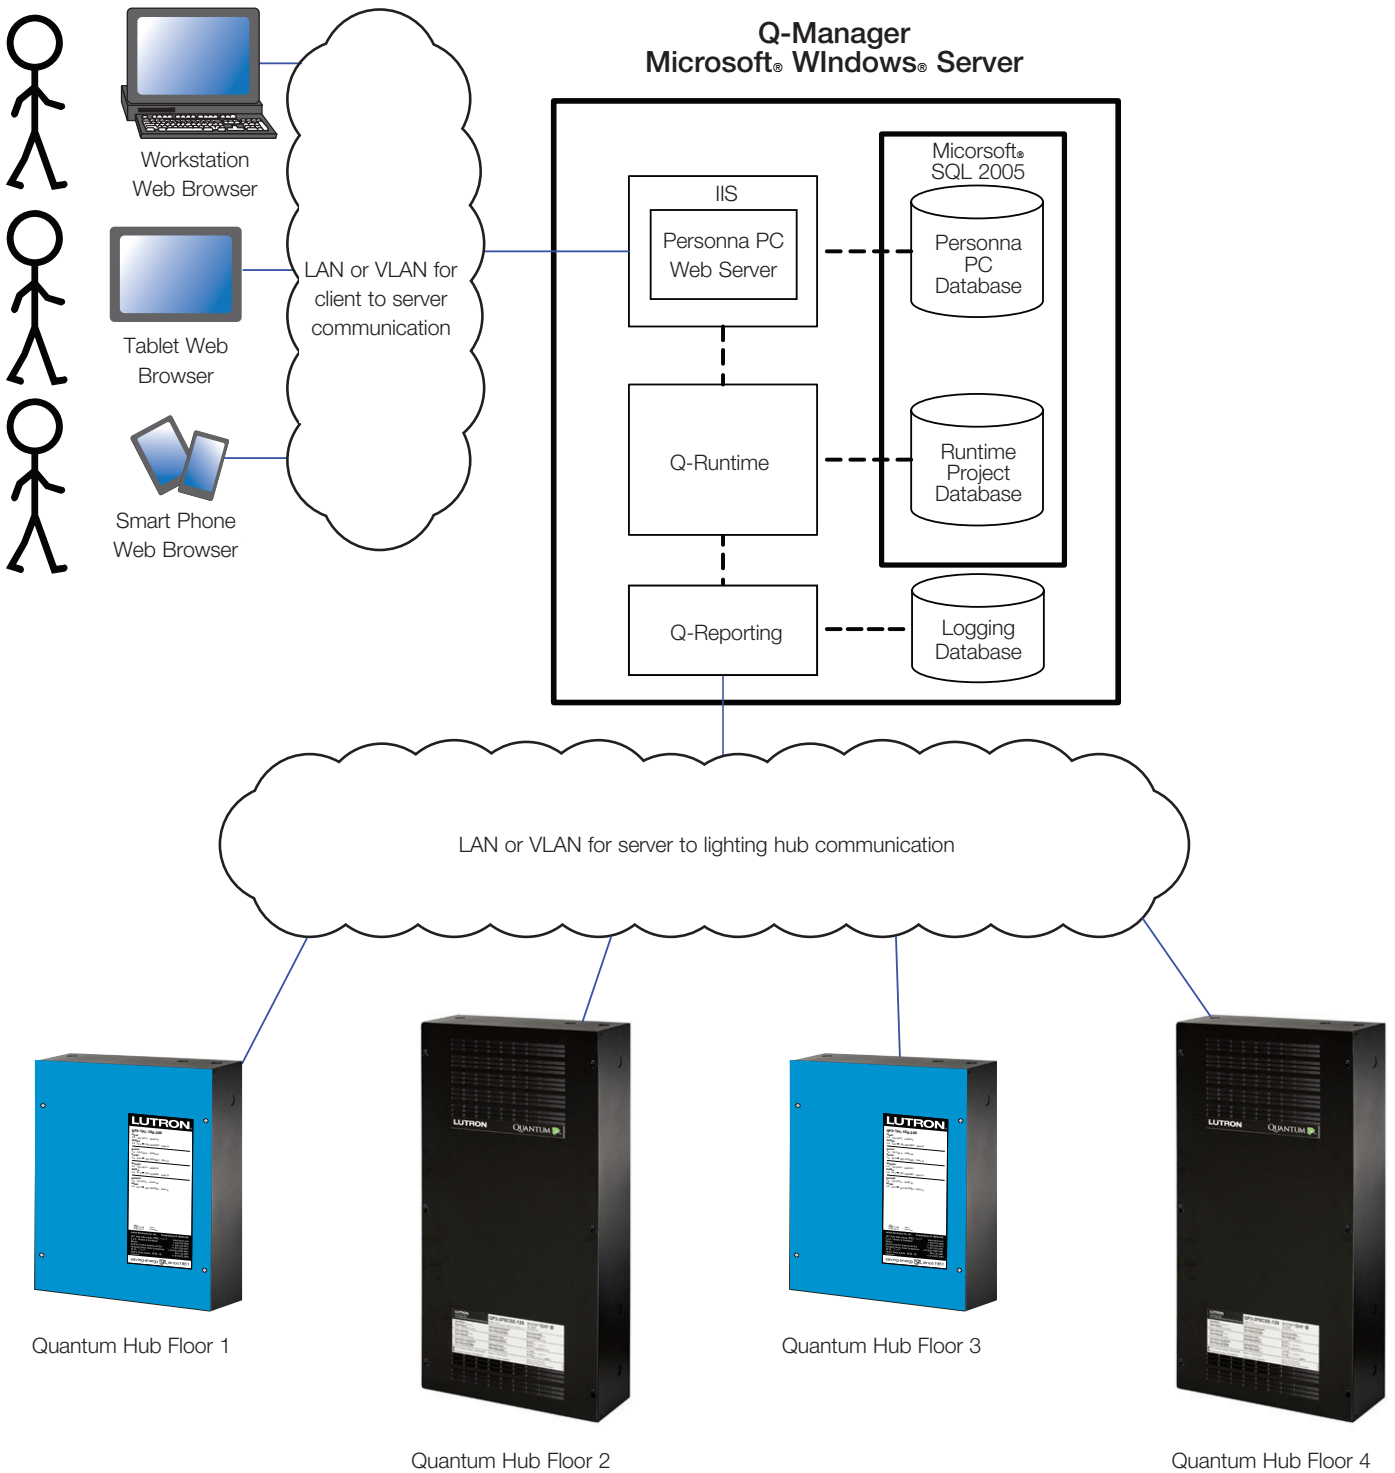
Q-Manager
Microsoft® WIndows® Server

Workstation Web Browser

Tablet Web Browser

Smart Phone Web Browser

LAN or VLAN for client to server communication

IIS

Personna PC Web Server

Micorsoft® SQL 2005

Personna PC Database

Q-Runtime

Runtime Project Database

Q-Reporting

Logging Database

LAN or VLAN for server to lighting hub communication

LUTRON

LUTRON QUANTUM

LUTRON

LUTRON QUANTUM

Quantum Hub Floor 1

Quantum Hub Floor 2

Quantum Hub Floor 3

Quantum Hub Floor 4